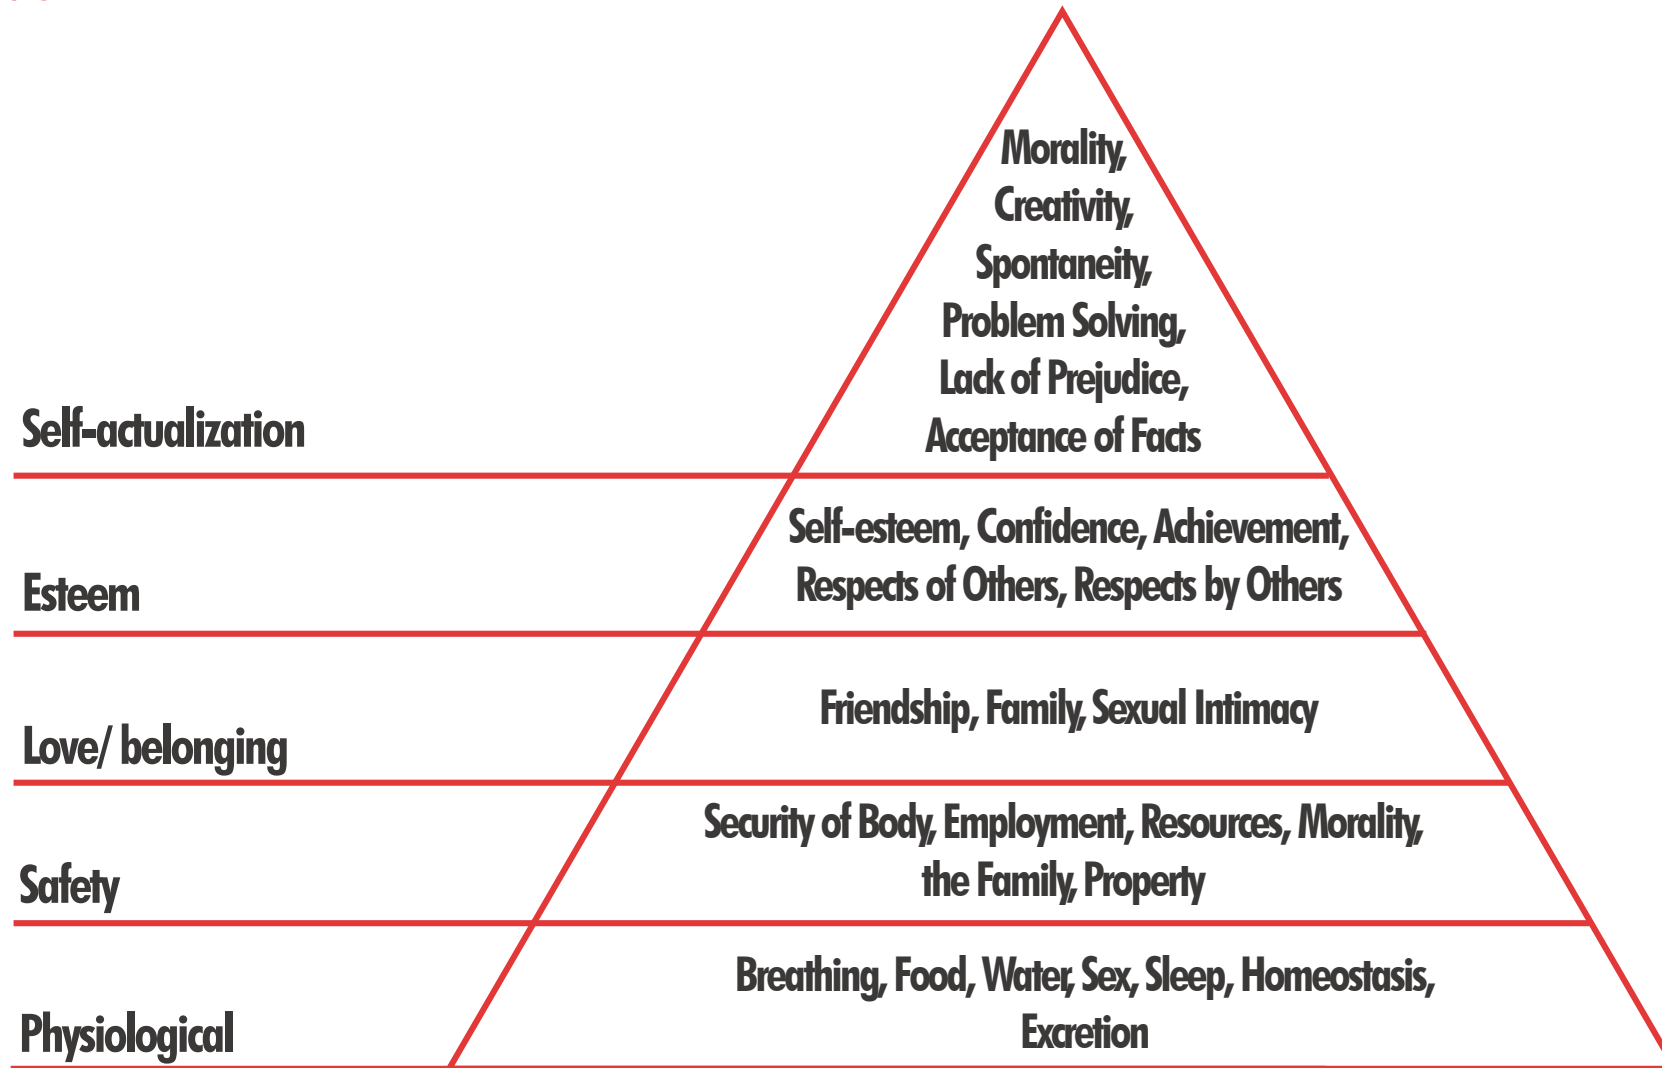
Self-actualization

Morality, Creativity, Spontaneity, Problem Solving, Lack of Prejudice, Acceptance of Facts

Esteem

Self-esteem, Confidence, Achievement, Respects of Others, Respects by Others

Love/ belonging

Friendship, Family, Sexual Intimacy

Safety

Security of Body, Employment, Resources, Morality, the Family, Property

Physiological

Breathing, Food, Water, Sex, Sleep, Homeostasis, Excretion